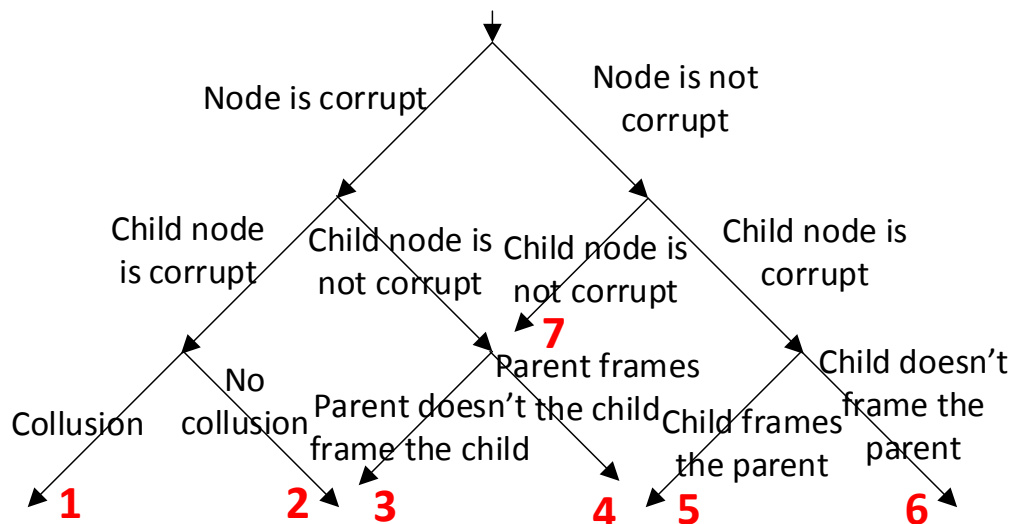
Node is corrupt

Node is not corrupt

Child node is corrupt

Child node is not corrupt

Child node is not corrupt

Child node is corrupt

7

Collusion

No collusion

Parent doesn't frame the child

Parent frames the child

Child frames the parent

Child doesn't frame the parent

1

2

3

4

5

6